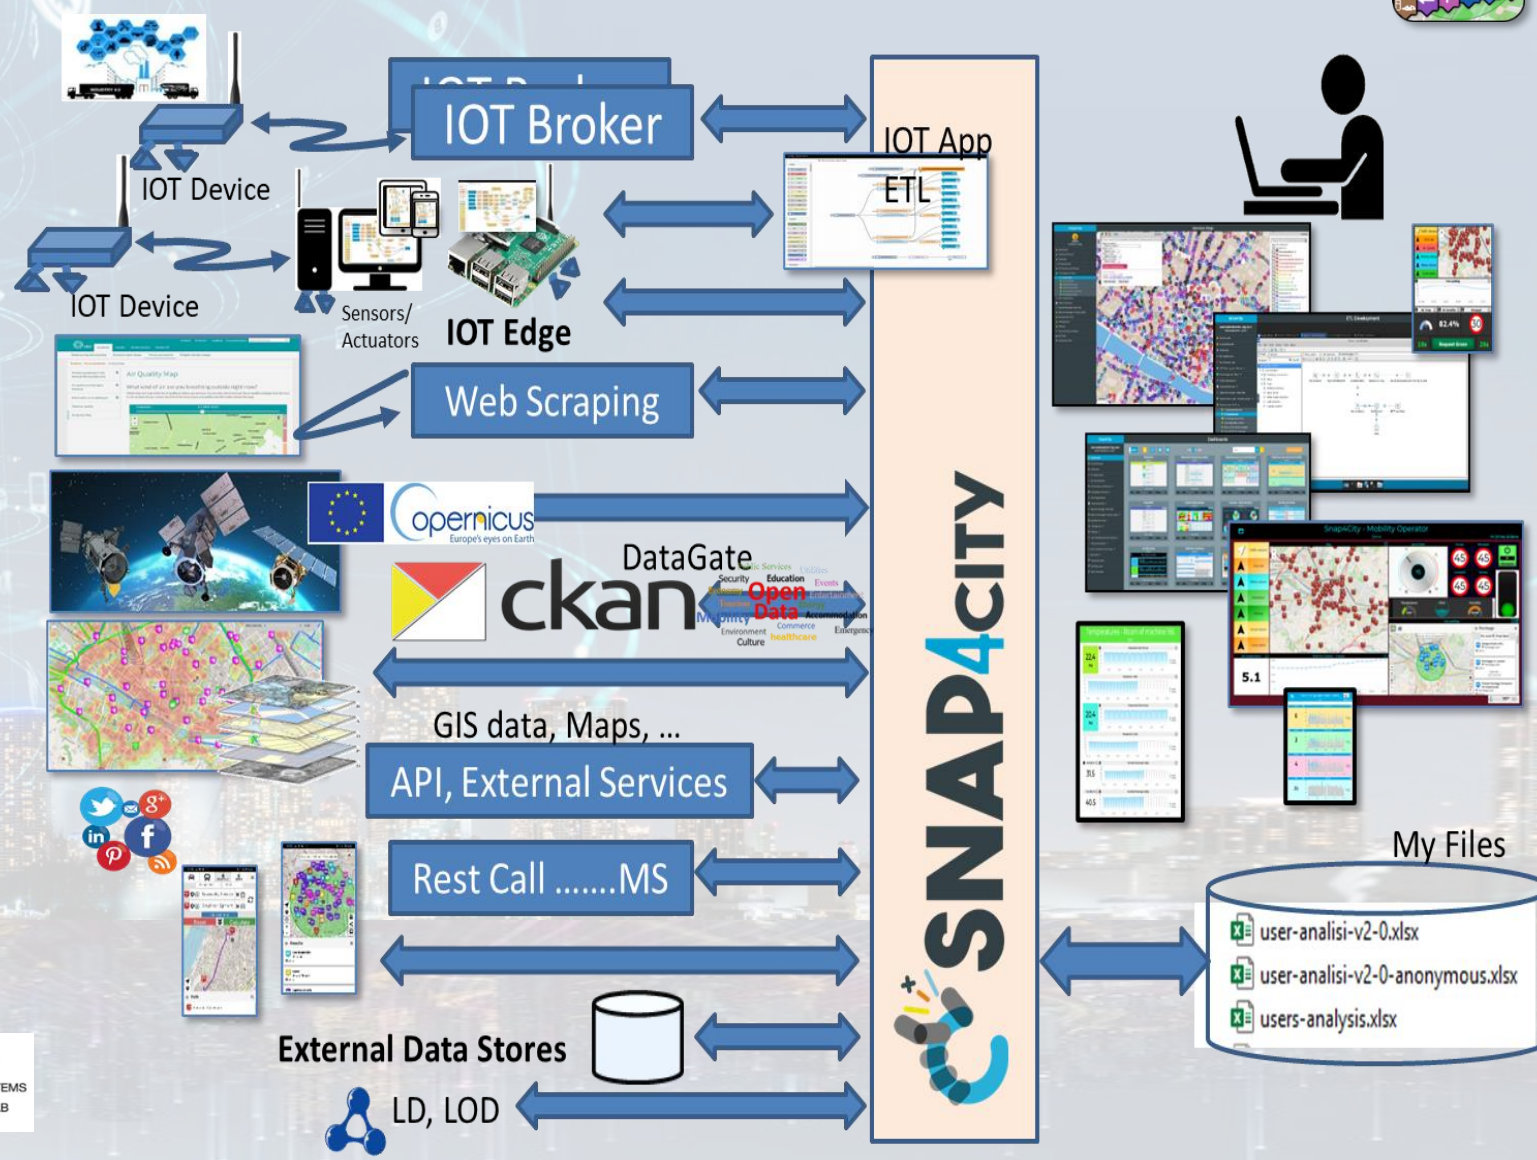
IOT Broker

IOT App

ETL

IOT Device

IOT Device

Sensors/ Actuators

IOT Edge

Web Scraping

opernicus
Europe's eyes on Earth

DataGate

ckan

Open Data

GIS data, Maps, ...

API, External Services

Rest Call .......MS

External Data Stores

LD, LOD

SNAP4CITY

My Files

user-analisi-v2-0.xlsx

user-analisi-v2-0-anonymous.xlsx

users-analysis.xlsx

EMS
B